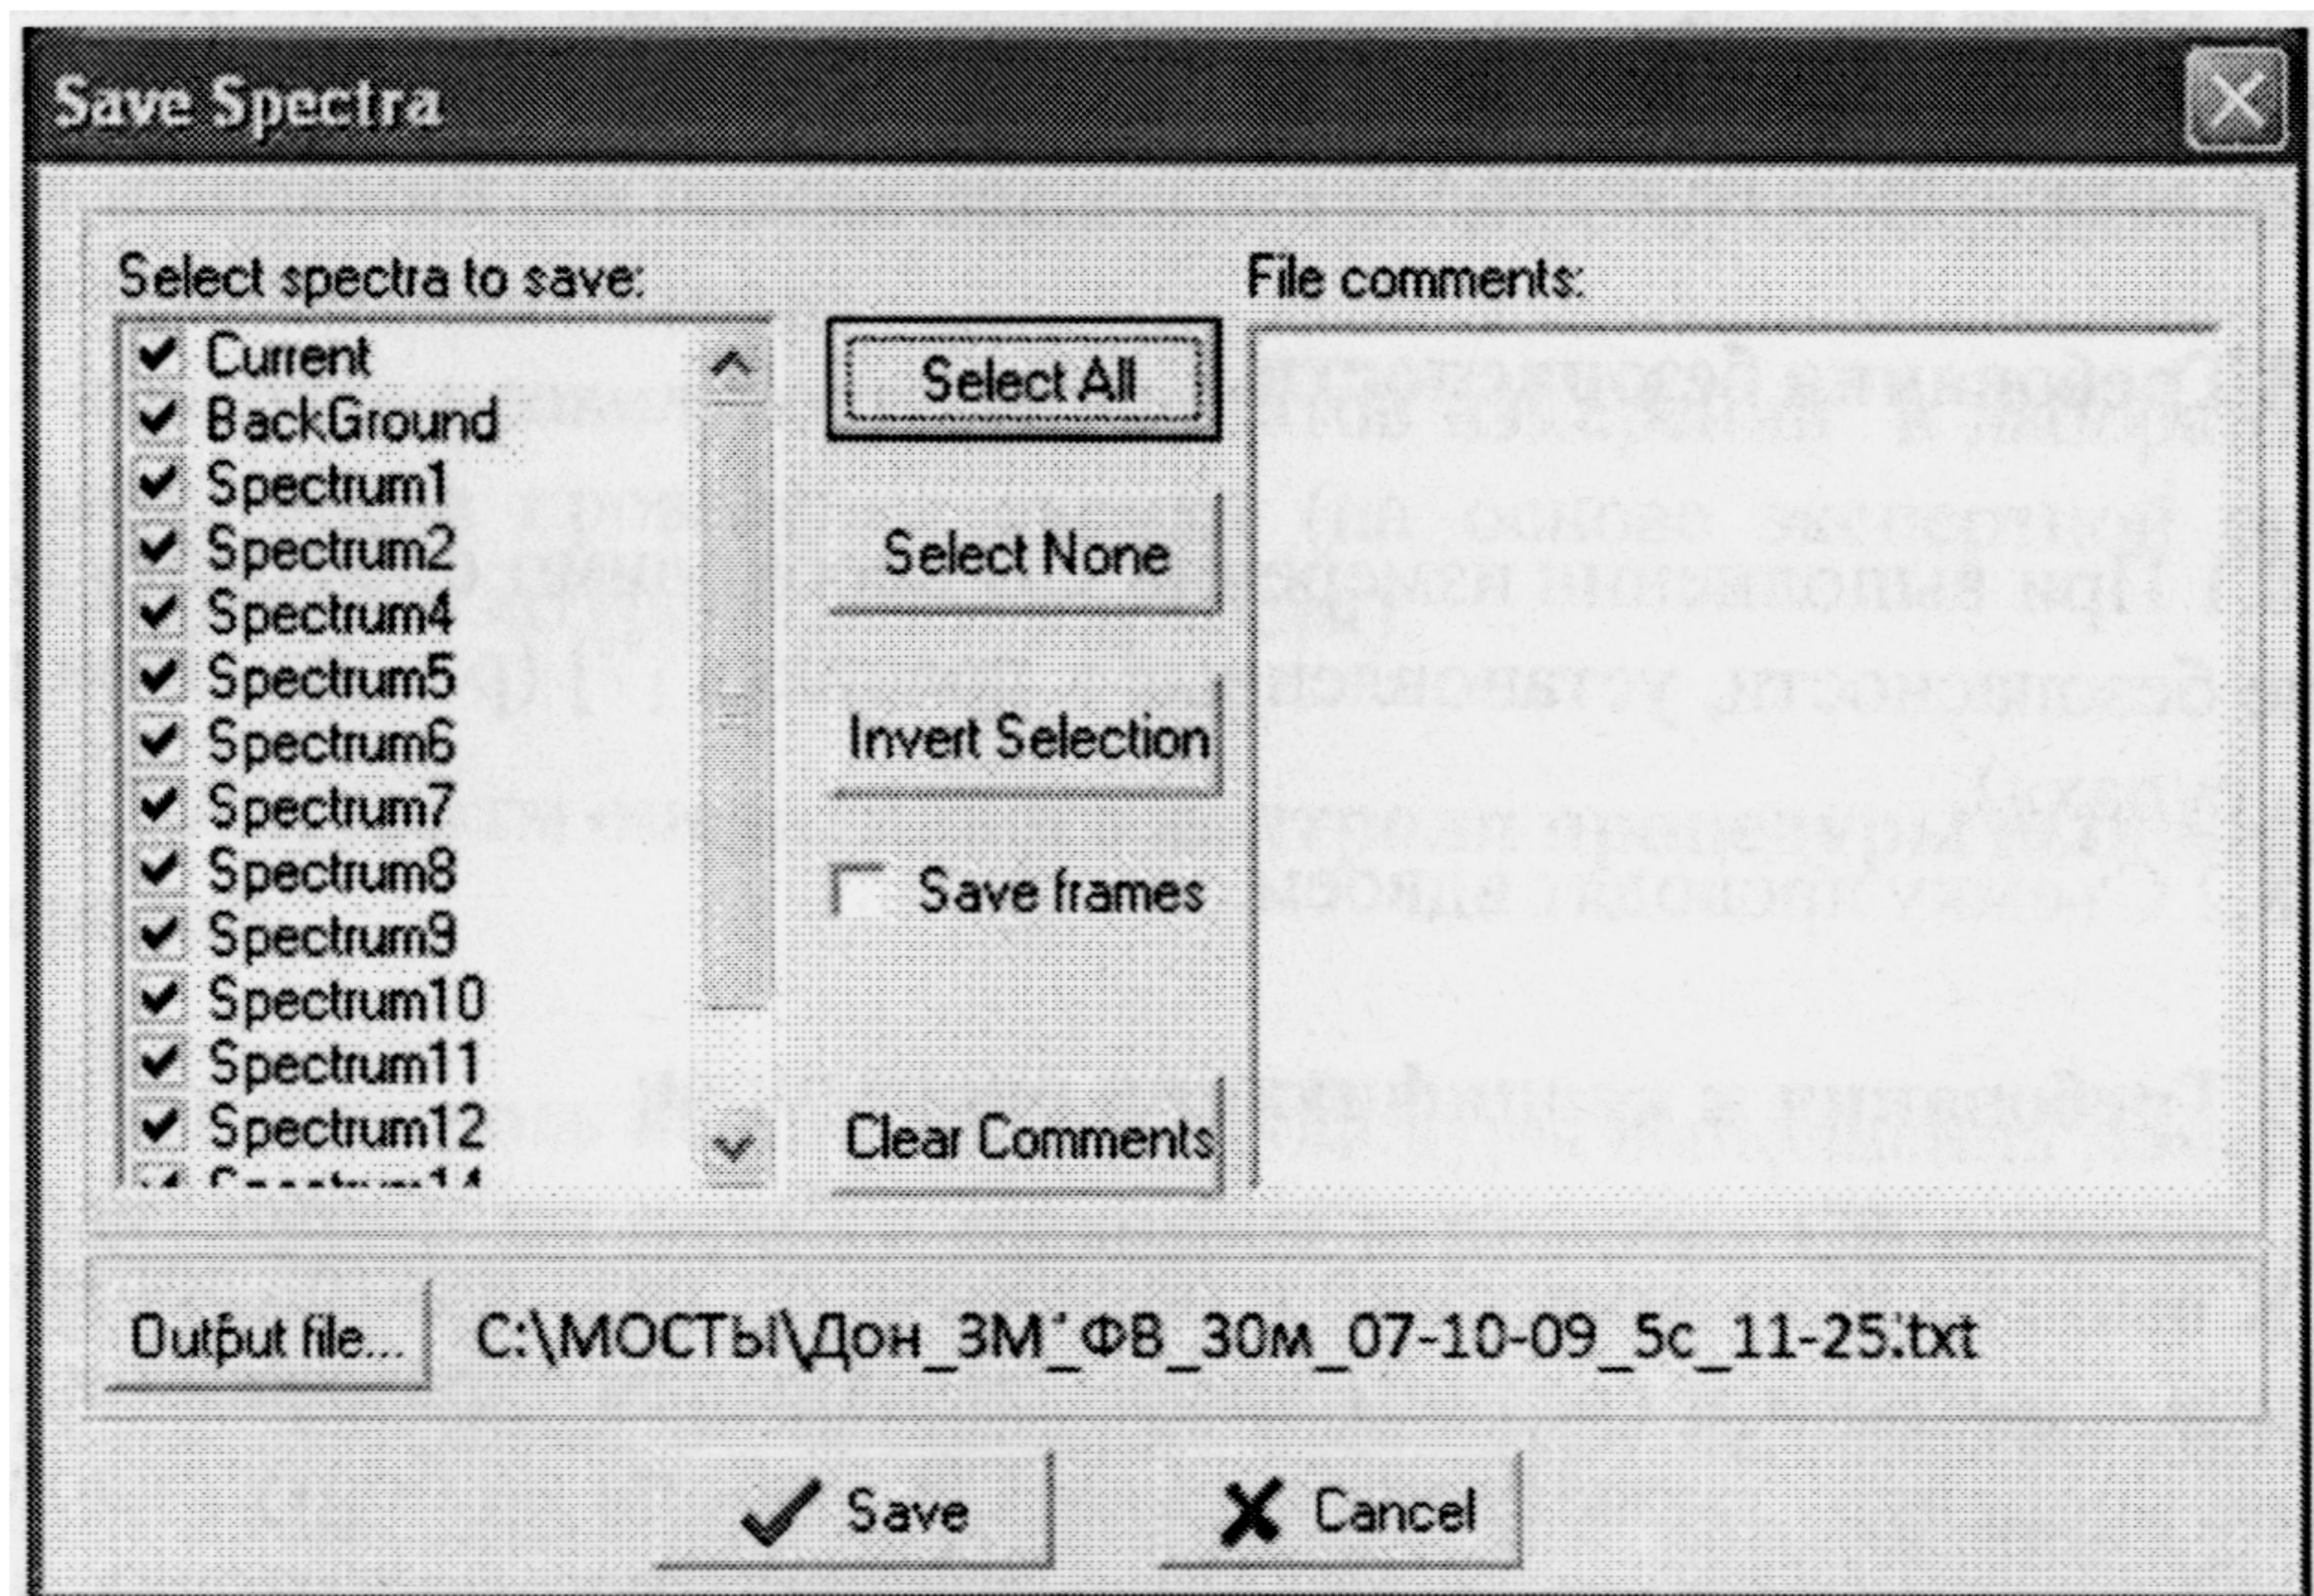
Save Spectra

Select spectra to save:

Current
BackGround
Spectrum1
Spectrum2
Spectrum4
Spectrum5
Spectrum6
Spectrum7
Spectrum8
Spectrum9
Spectrum10
Spectrum11
Spectrum12
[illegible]

Select All

Select None

Invert Selection

Save frames

Clear Comments

File comments:

Output file...

C:\МОСТЫ\Дон_3М_Ф8_30м_07-10-09_5с_11-25.txt

Save

Cancel